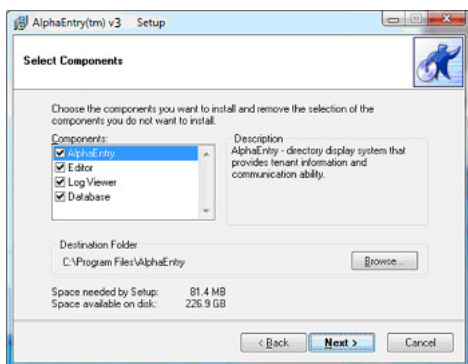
AlphaEntry(tm) v3 Setup

Select Components

Choose the components you want to install and remove the selection of the components you do not want to install.

Components:
AlphaEntry
Editor
Log Viewer
Database

Description
AlphaEntry - directory display system that provides tenant information and communication ability.

Destination Folder
C:\Program Files\AlphaEntry
Browse...

Space needed by Setup: 81.4 MB
Space available on disk: 226.9 GB

< Back
Next >
Cancel